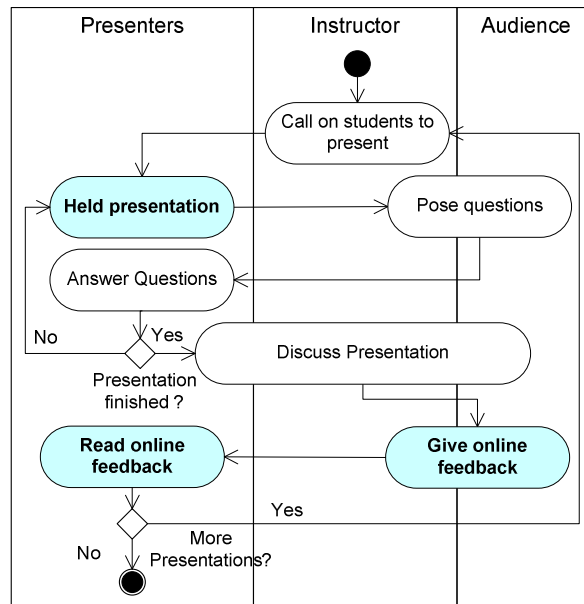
Presenters

Instructor

Audience

Call on students to present

Held presentation

Pose questions

Answer Questions

No

Yes

Discuss Presentation

Presentation finished ?

Read online feedback

Give online feedback

Yes

More Presentations?

No